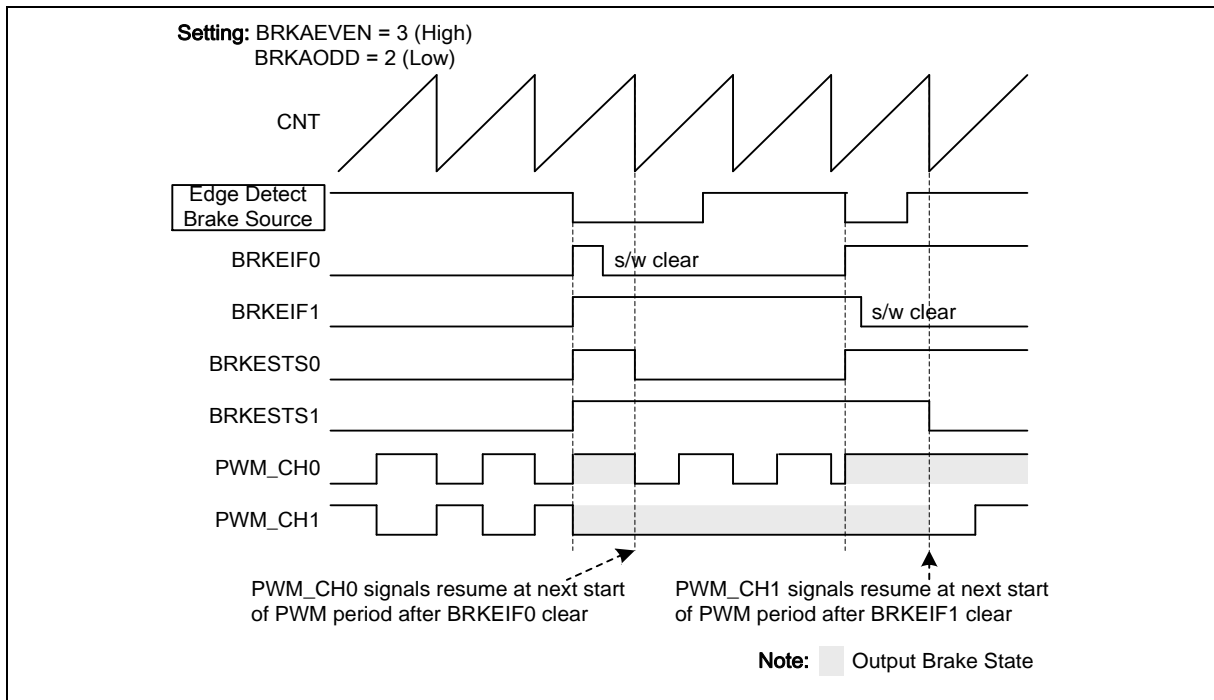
Setting: BRKAEVEN = 3 (High)
BRKAODD = 2 (Low)

CNT

Edge Detect Brake Source

BRKEIF0

s/w clear

BRKEIF1

s/w clear

BRKESTS0

BRKESTS1

PWM_CH0

PWM_CH1

PWM_CH0 signals resume at next start of PWM period after BRKEIF0 clear

PWM_CH1 signals resume at next start of PWM period after BRKEIF1 clear

Note: Output Brake State